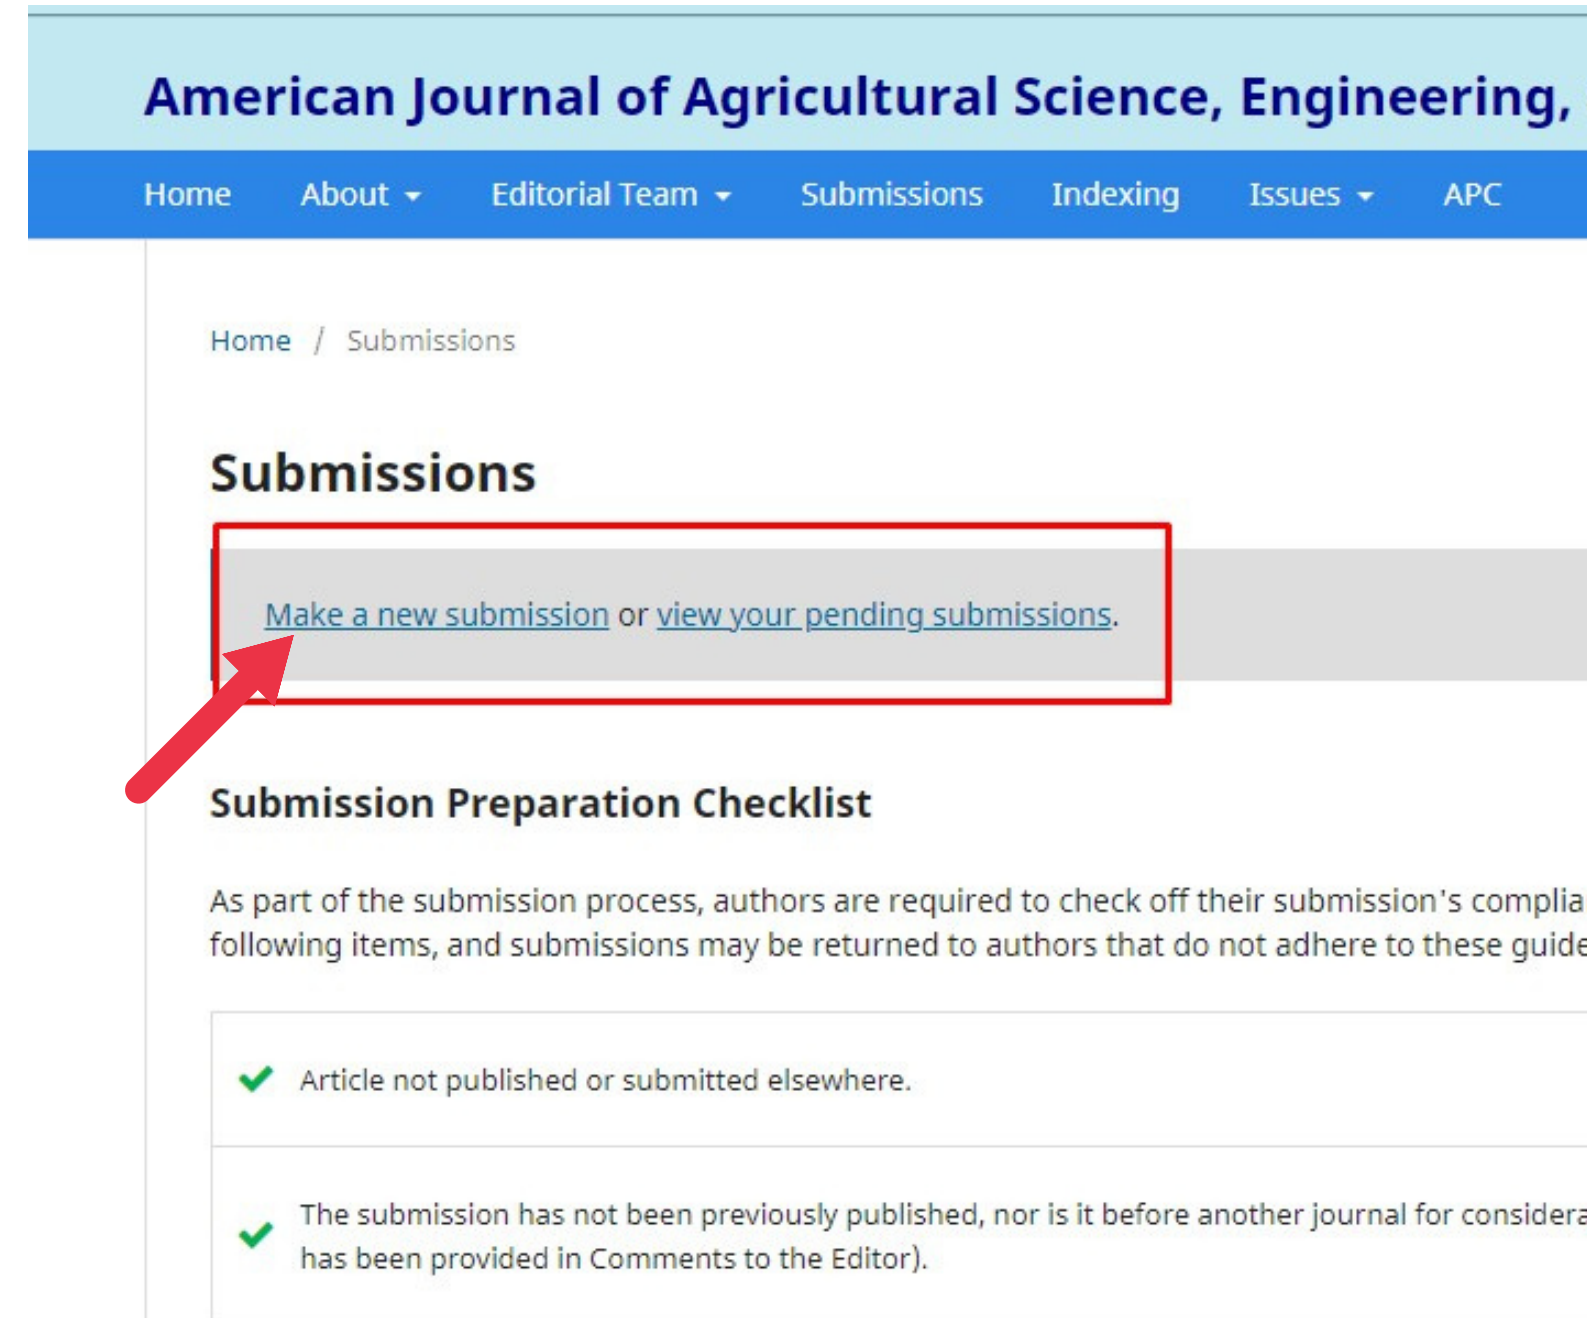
American Journal of Agricultural Science, Engineering,

Home About Editorial Team Submissions Indexing Issues APC

Home / Submissions

Submissions

Make a new submission or view your pending submissions.

Submission Preparation Checklist

As part of the submission process, authors are required to check off their submission's complia following items, and submissions may be returned to authors that do not adhere to these guide

Article not published or submitted elsewhere.

The submission has not been previously published, nor is it before another journal for considera has been provided in Comments to the Editor).